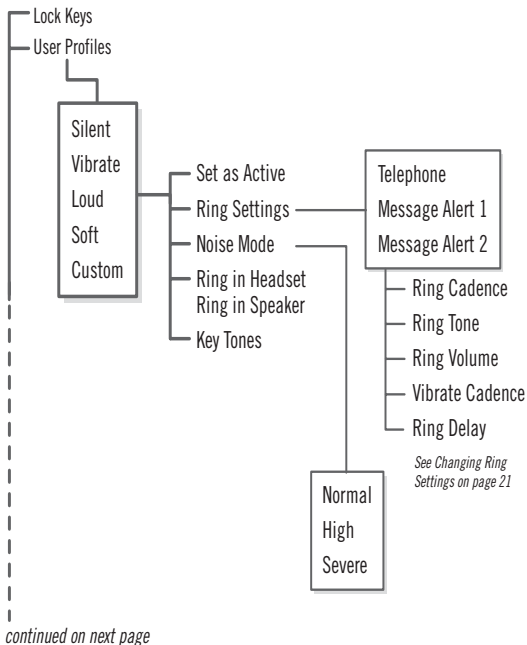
Lock Keys
User Profiles

Silent
Vibrate
Loud
Soft
Custom

Set as Active
Ring Settings
Noise Mode
Ring in Headset
Ring in Speaker
Key Tones

Telephone
Message Alert 1
Message Alert 2

Ring Cadence
Ring Tone
Ring Volume
Vibrate Cadence
Ring Delay

See Changing Ring Settings on page 21

Normal
High
Severe

continued on next page